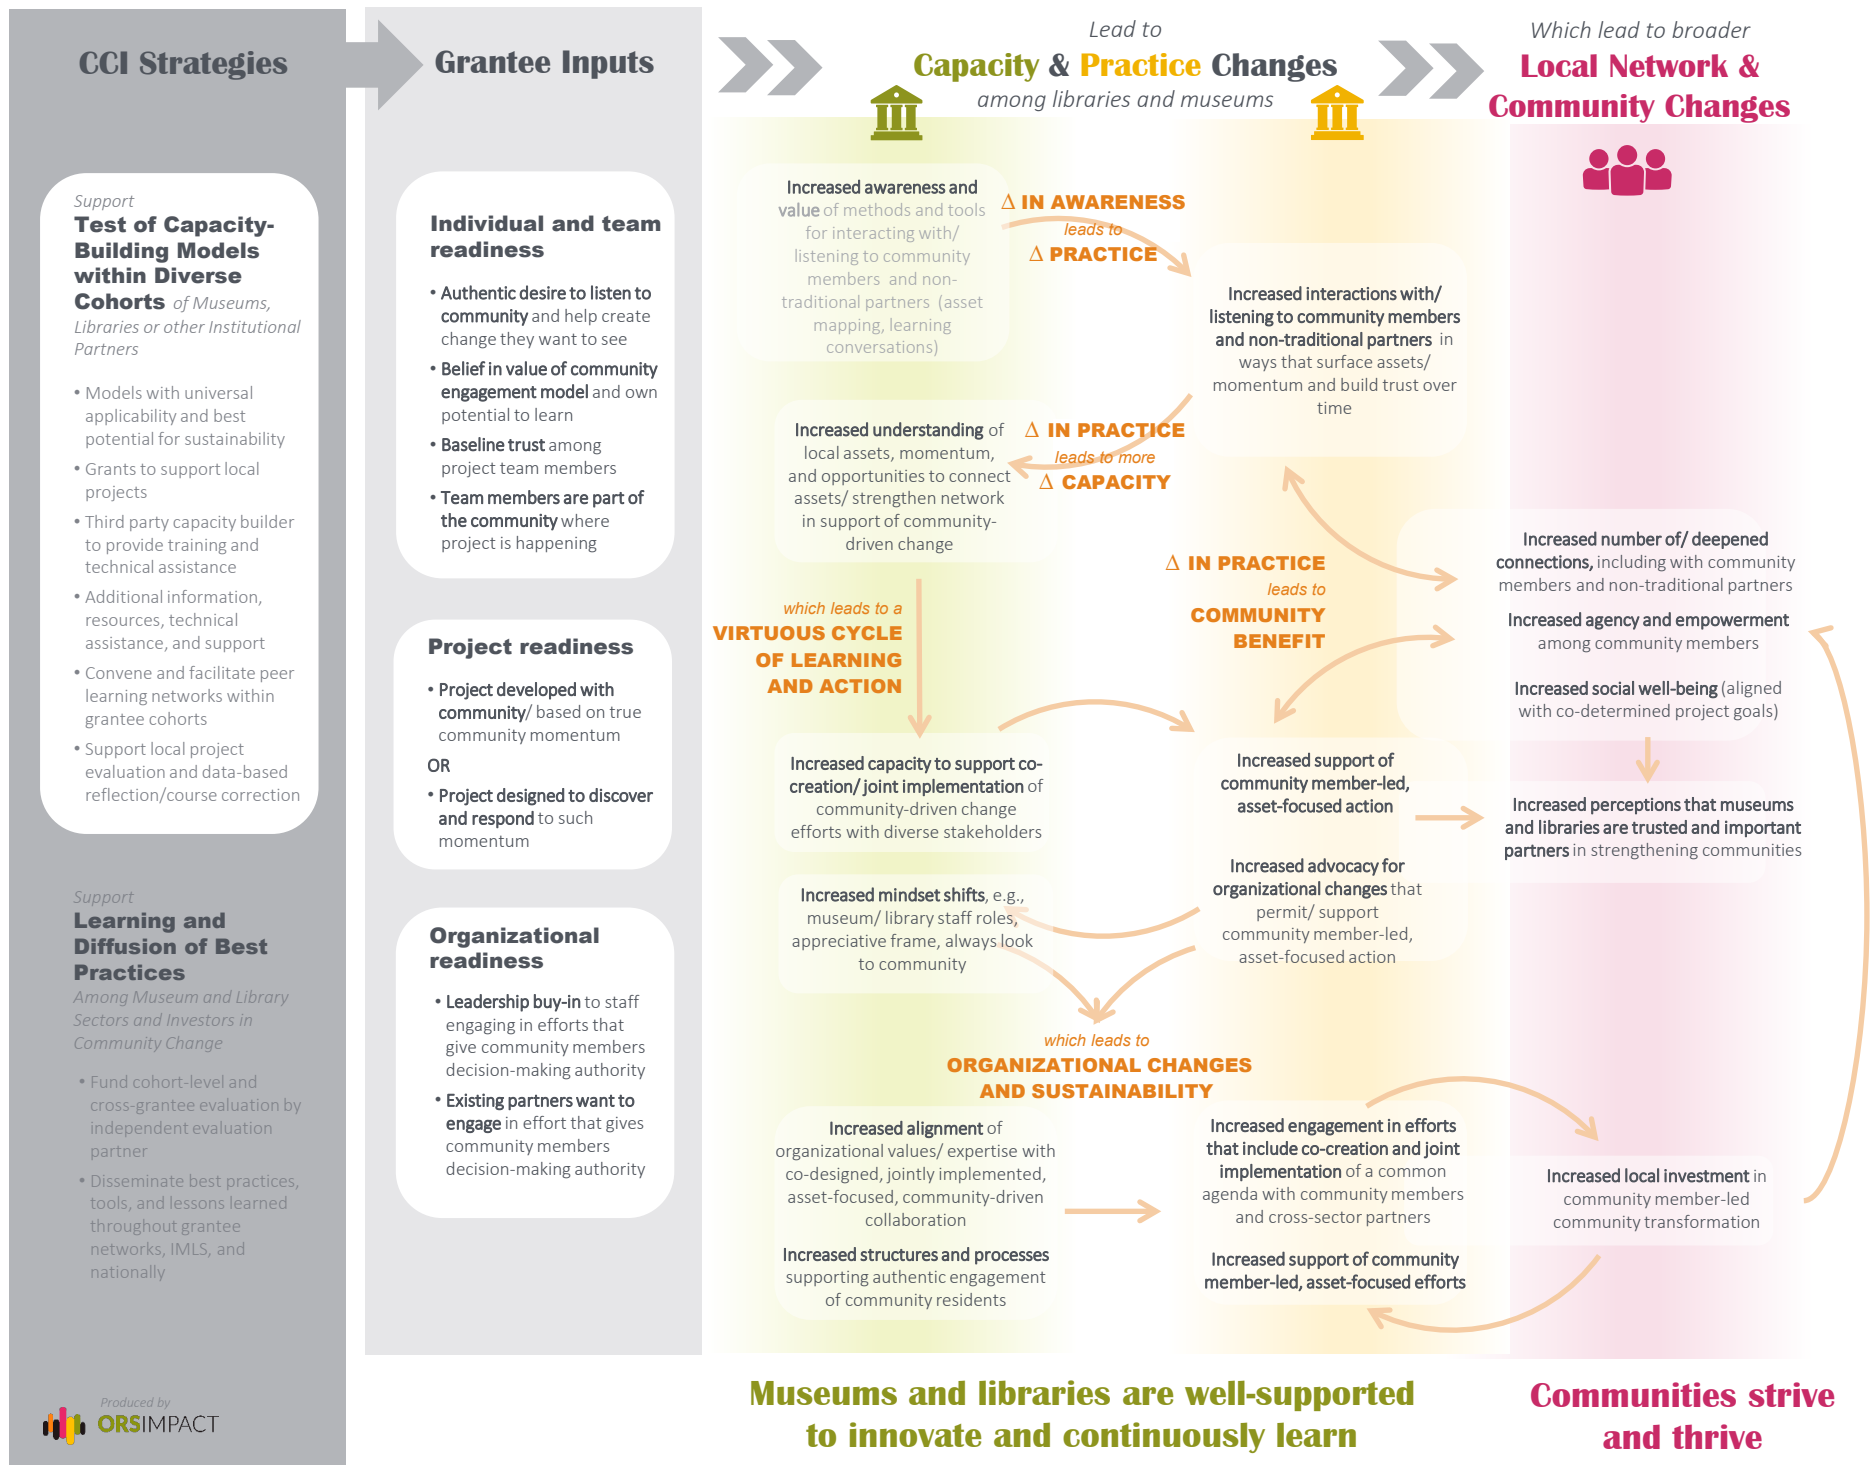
CCI Strategies

Support
Test of Capacity-Building Models within Diverse Cohorts of Museums, Libraries or other Institutional Partners

• Models with universal applicability and best potential for sustainability
• Grants to support local projects
• Third party capacity builder to provide training and technical assistance
• Additional information, resources, technical assistance, and support
• Convene and facilitate peer learning networks within grantee cohorts
• Support local project evaluation and data-based reflection/course correction

Support
Learning and Diffusion of Best Practices
Among Museum and Library Sectors and Investors in Community Change

• Fund cohort-level and cross-grantee evaluation by independent evaluation partner
• Disseminate best practices, tools, and lessons learned throughout grantee networks, IMLS, and nationally

Produced by
ORSIMPACT

Grantee Inputs

Individual and team readiness

• Authentic desire to listen to community and help create change they want to see
• Belief in value of community engagement model and own potential to learn
• Baseline trust among project team members
• Team members are part of the community where project is happening

Project readiness

• Project developed with community/ based on true community momentum
OR
• Project designed to discover and respond to such momentum

Organizational readiness

• Leadership buy-in to staff engaging in efforts that give community members decision-making authority
• Existing partners want to engage in effort that gives community members decision-making authority

Lead to
Capacity & Practice Changes
among libraries and museums

Increased awareness and value of methods and tools for interacting with/ listening to community members and non-traditional partners (asset mapping, learning conversations)

Δ IN AWARENESS
leads to
Δ PRACTICE

Increased interactions with/ listening to community members and non-traditional partners in ways that surface assets/ momentum and build trust over time

Increased understanding of local assets, momentum, and opportunities to connect assets/ strengthen network in support of community-driven change

Δ IN PRACTICE
leads to more
Δ CAPACITY

Δ IN PRACTICE
leads to
COMMUNITY BENEFIT

which leads to a
VIRTUOUS CYCLE OF LEARNING AND ACTION

Increased capacity to support co-creation/ joint implementation of community-driven change efforts with diverse stakeholders

Increased support of community member-led, asset-focused action

Increased mindset shifts, e.g., museum/ library staff roles, appreciative frame, always look to community

Increased advocacy for organizational changes that permit/ support community member-led, asset-focused action

which leads to
ORGANIZATIONAL CHANGES AND SUSTAINABILITY

Increased alignment of organizational values/ expertise with co-designed, jointly implemented, asset-focused, community-driven collaboration

Increased structures and processes supporting authentic engagement of community residents

Increased engagement in efforts that include co-creation and joint implementation of a common agenda with community members and cross-sector partners

Increased support of community member-led, asset-focused efforts

Which lead to broader
Local Network & Community Changes

Increased number of/ deepened connections, including with community members and non-traditional partners

Increased agency and empowerment among community members

Increased social well-being (aligned with co-determined project goals)

Increased perceptions that museums and libraries are trusted and important partners in strengthening communities

Increased local investment in community member-led community transformation

Museums and libraries are well-supported to innovate and continuously learn

Communities strive and thrive